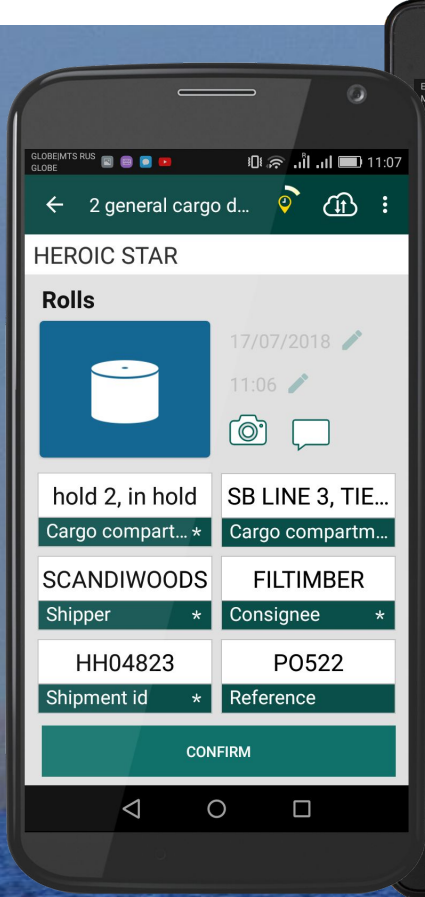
GLOBE|MTS RUS
GLOBE

11:07

2 general cargo d...

HEROIC STAR

Rolls

17/07/2018

11:06

hold 2, in hold
Cargo compart... *

SB LINE 3, TIE...
Cargo compartm...

SCANDIWOODS
Shipper *

FILTIMBER
Consignee *

HH04823
Shipment id *

PO522
Reference

CONFIRM